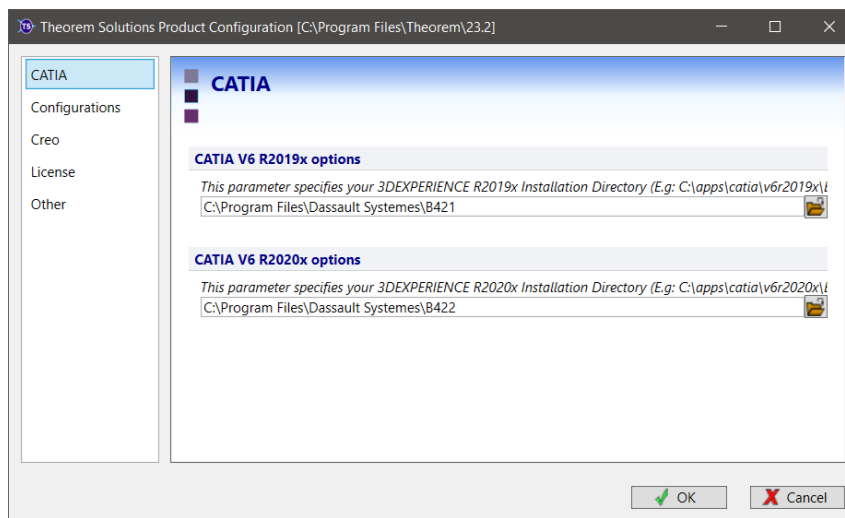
Theorem Solutions Product Configuration [C:\Program Files\Theorem\23.2]

CATIA
Configurations
Creo
License
Other

CATIA

CATIA V6 R2019x options

This parameter specifies your 3DEXPERIENCE R2019x Installation Directory (E.g: C:\apps\catia\v6r2019x\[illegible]

C:\Program Files\Dassault Systemes\B421

CATIA V6 R2020x options

This parameter specifies your 3DEXPERIENCE R2020x Installation Directory (E.g: C:\apps\catia\v6r2020x\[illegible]

C:\Program Files\Dassault Systemes\B422

OK

Cancel